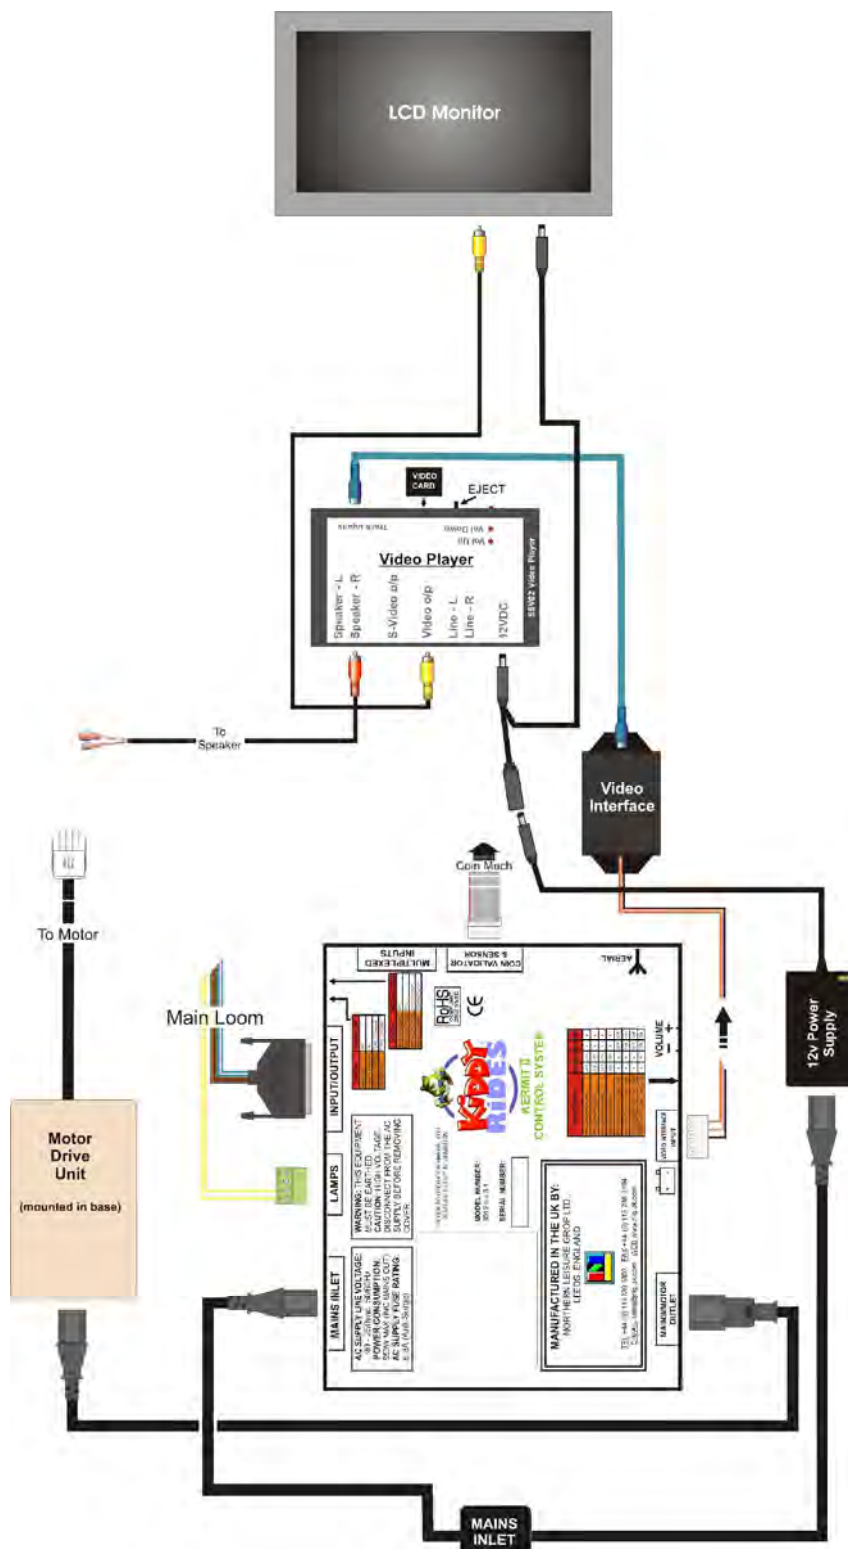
LCD Monitor

VIDEO CARD

EJECT

Track Ingress

Vol Down

Vol Up

Video Player

SEVE2 Video Player

Speaker - L
Speaker - R
S-Video o/p
Video o/p
Line - L
Line - R
12VDC

To Speaker

Video Interface

Coin Mech

To Motor

Main Loom

Motor Drive Unit
(mounted in base)

MULTIPLEXED INPUTS

COIN VALIDATOR & SENSOR

AERIAL

RoHS

CE

VOLUME
+
-

INPUT/OUTPUT

Kiddy Rides

KERMIT II CONTROL SYSTEM

LAMPS

WARNING: THIS EQUIPMENT MUST BE EARTHED. CAUTION HIGH VOLTAGE. DISCONNECT FROM THE AC SUPPLY BEFORE REMOVING COVER.

MODEL NUMBER:

SERIAL NUMBER:

MAINS INLET

AC SUPPLY LINE VOLTAGE: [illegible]
POWER CONSUMPTION: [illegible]
AC SUPPLY FUSE RATING: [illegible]

MANUFACTURED IN THE UK BY:
NORTHERN LEISURE GROUP LTD.
LEEDS ENGLAND

TEL: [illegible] FAX: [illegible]

MAINS/MONITOR OUTLET

12v Power Supply

MAINS INLET